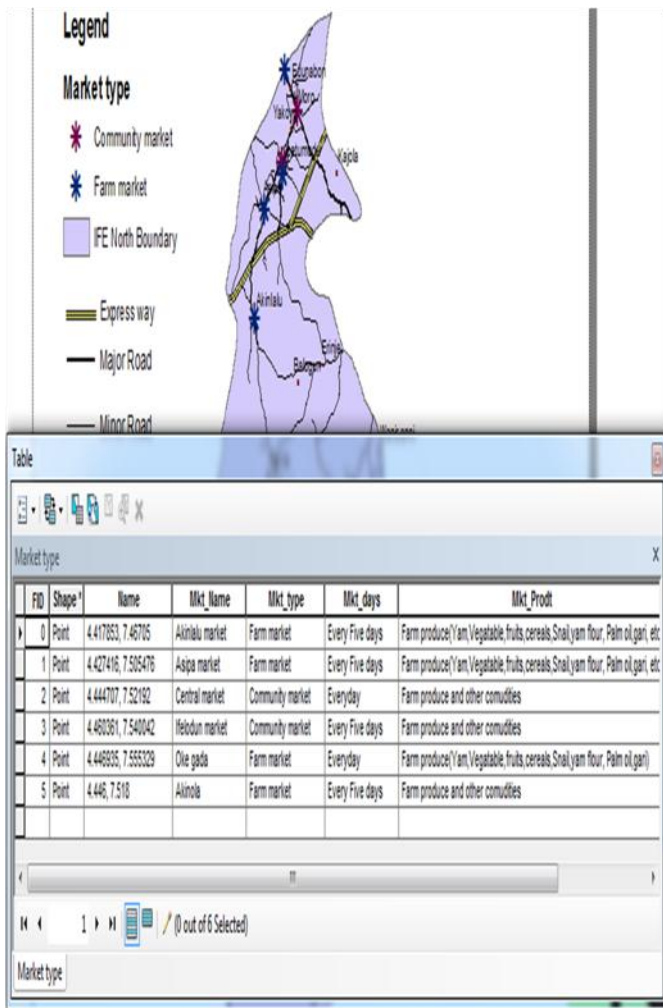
Legend

Market type

Community market

Farm market

IFE North Boundary

Express way

Major Road

Minor Road

Edunabon

Yakoyo

Kajola

Akinlalu

Erinia

Table

Market type

| FID | Shape * | Name | Mkt_Name | Mkt_type | Mkt_days | Mkt_Prodt |
|---|---|---|---|---|---|---|
| 0 | Point | 4.417853, 7.46705 | Akinlalu market | Farm market | Every Five days | Farm produce(Yam,Vegatable,fruits,cereals,Snail,yam flour, Palm oil,gari, etc |
| 1 | Point | 4.427416, 7.505476 | Asipa market | Farm market | Every Five days | Farm produce(Yam,Vegatable,fruits,cereals,Snail,yam flour, Palm oil,gari, etc |
| 2 | Point | 4.444707, 7.52192 | Central market | Community market | Everyday | Farm produce and other comudities |
| 3 | Point | 4.460361, 7.540042 | Ifelodun market | Community market | Every Five days | Farm produce and other comudities |
| 4 | Point | 4.446935, 7.555329 | Oke gada | Farm market | Everyday | Farm produce(Yam,Vegatable,fruits,cereals,Snail,yam flour, Palm oil,gari) |
| 5 | Point | 4.446, 7.518 | Akinola | Farm market | Every Five days | Farm produce and other comudities |

1

(0 out of 6 Selected)

Market type